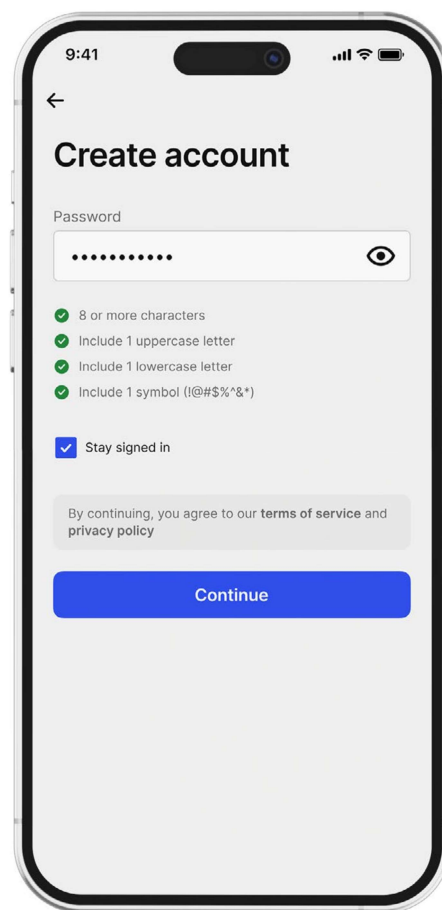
9:41

←

Create account

Password

•••••••••••

8 or more characters
Include 1 uppercase letter
Include 1 lowercase letter
Include 1 symbol (!@#$%^&*)

Stay signed in

By continuing, you agree to our **terms of service** and **privacy policy**

Continue